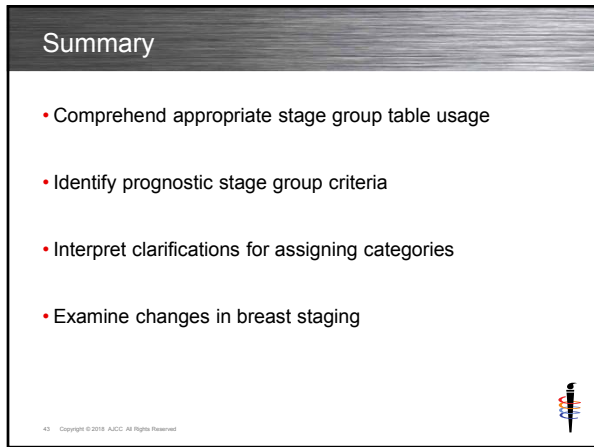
Summary

• Comprehend appropriate stage group table usage

• Identify prognostic stage group criteria

• Interpret clarifications for assigning categories

• Examine changes in breast staging

43 Copyright © 2016 AJCC All Rights Reserved